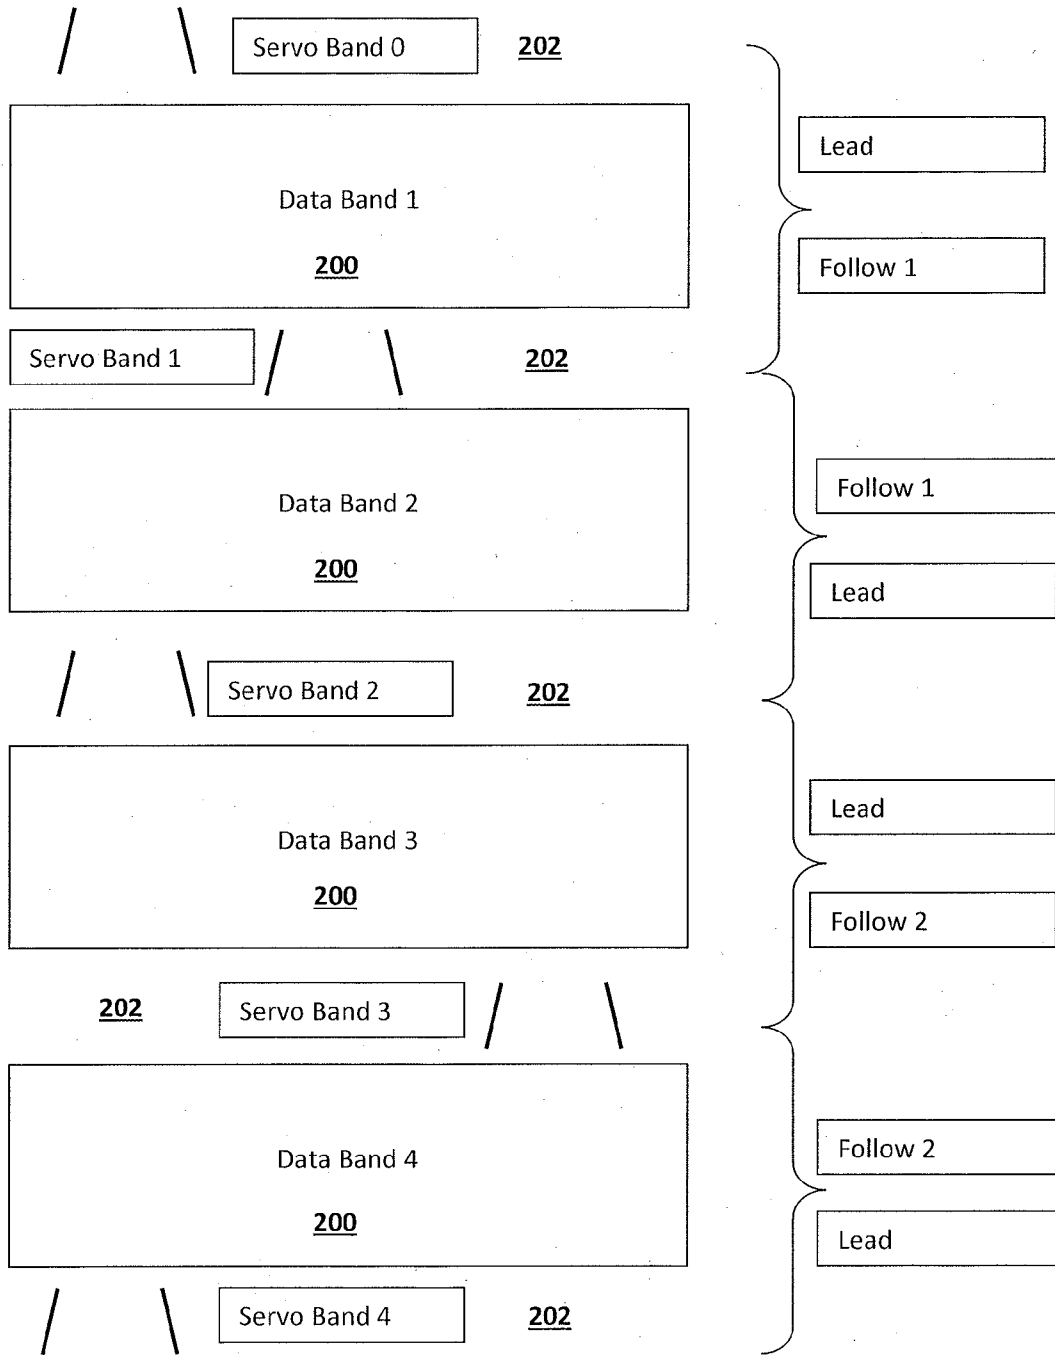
Servo Band 0 202

Lead

Data Band 1

200

Follow 1

Servo Band 1 202

Follow 1

Data Band 2

200

Lead

Servo Band 2 202

Lead

Data Band 3

200

Follow 2

202 Servo Band 3

Follow 2

Data Band 4

200

Lead

Servo Band 4 202